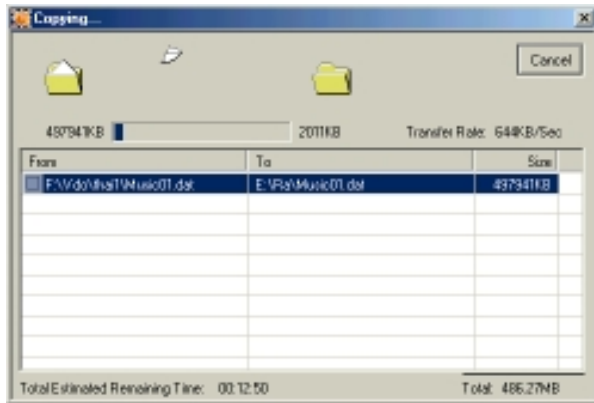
Copying....

Cancel

497941KB 2011KB Transfer Rate: 644KB/Sec

| From | To | Size |
|---|---|---|
| F:\Vdo\thai1\Music01.dat | E:\Ra\Music01.dat | 497941KB |

Total Estimated Remaining Time: 00:12:50

Total: 486.27MB